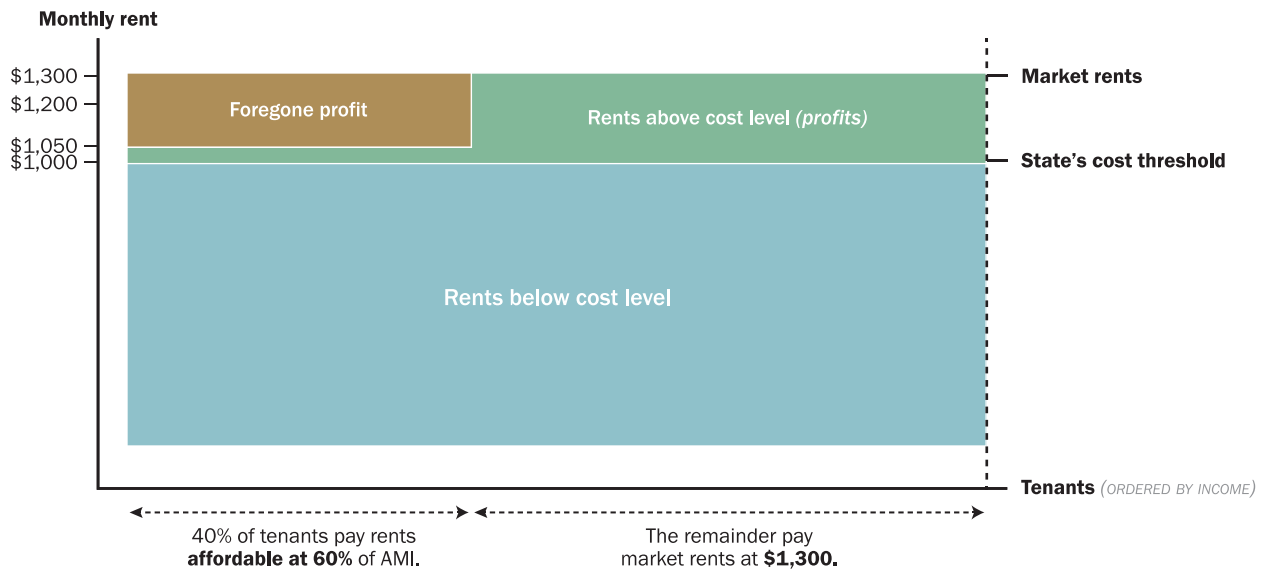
Monthly rent

$1,300
$1,200
$1,050
$1,000

Foregone profit

Rents above cost level (profits)

Market rents

State's cost threshold

Rents below cost level

Tenants (ORDERED BY INCOME)

40% of tenants pay rents affordable at 60% of AMI.

The remainder pay market rents at $1,300.